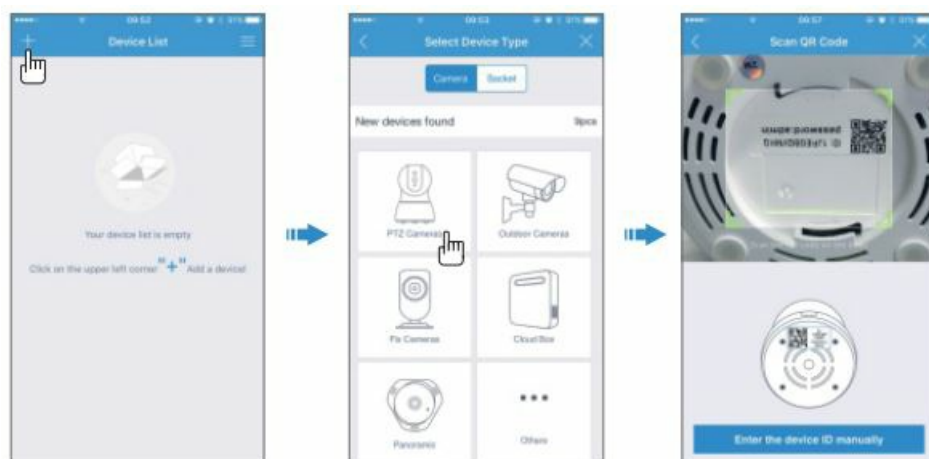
09:52

Device List

Your device list is empty

Click on the upper left corner "+" Add a device!

09:53

Select Device Type

Camera

Socket

New devices found

9pcs

PTZ Cameras

Outdoor Cameras

Fix Cameras

Cloud Box

Panoramic

Others

09:57

Scan QR Code

Enter the device ID manually